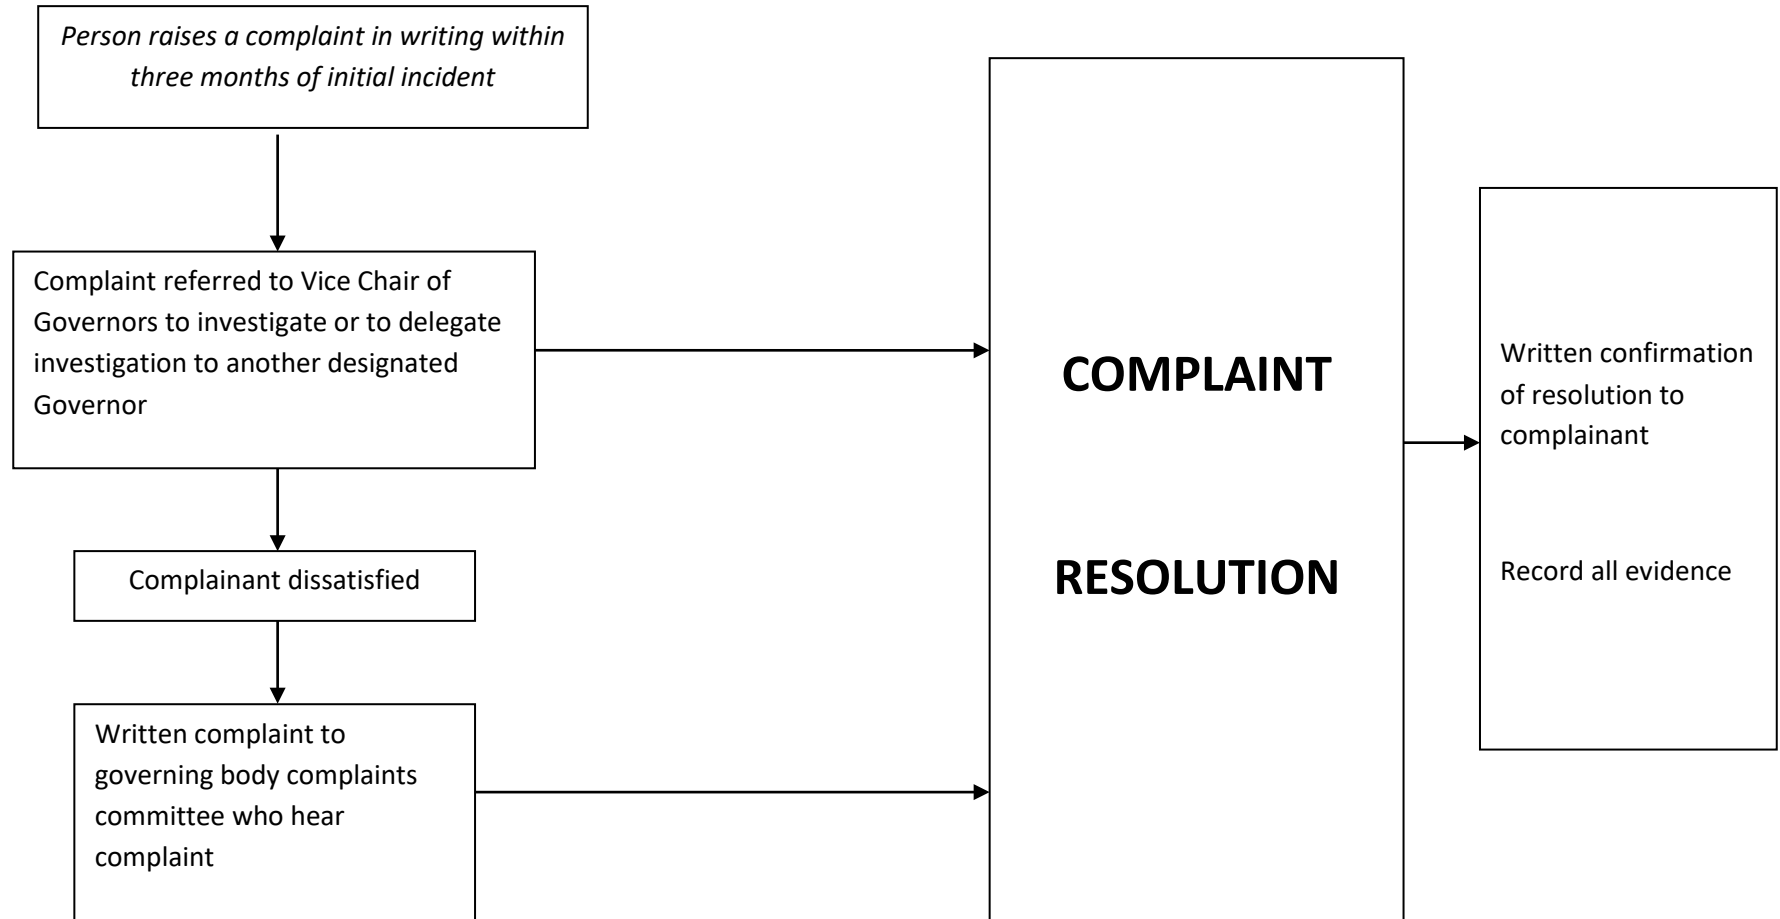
*Person raises a complaint in writing within three months of initial incident*

Complaint referred to Vice Chair of Governors to investigate or to delegate investigation to another designated Governor

Complainant dissatisfied

Written complaint to governing body complaints committee who hear complaint

COMPLAINT

RESOLUTION

Written confirmation of resolution to complainant

Record all evidence